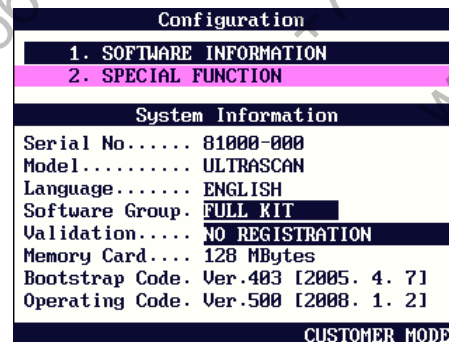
Configuration

1. SOFTWARE INFORMATION
2. SPECIAL FUNCTION

System Information

Serial No...... 81000-000
Model.......... ULTRASCAN
Language....... ENGLISH
Software Group. FULL KIT
Validation..... NO REGISTRATION
Memory Card.... 128 MBytes
Bootstrap Code. Ver.403 [2005. 4. 7]
Operating Code. Ver.500 [2008. 1. 2]

CUSTOMER MODE